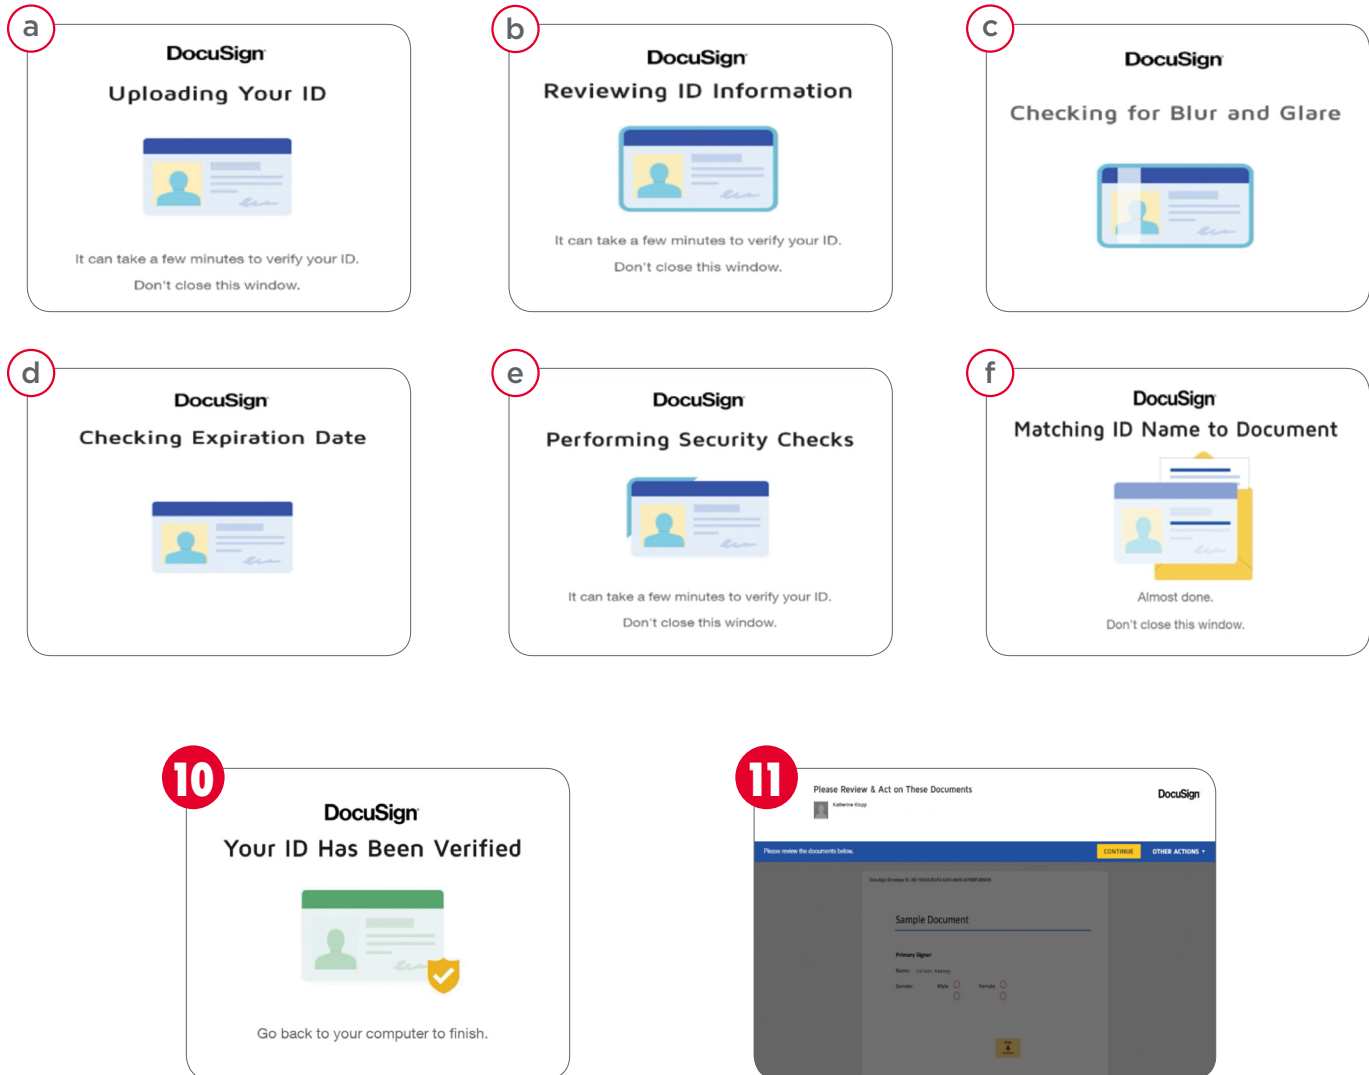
a

DocuSign

Uploading Your ID

It can take a few minutes to verify your ID.

Don't close this window.

b

DocuSign

Reviewing ID Information

It can take a few minutes to verify your ID.

Don't close this window.

c

DocuSign

Checking for Blur and Glare

d

DocuSign

Checking Expiration Date

e

DocuSign

Performing Security Checks

It can take a few minutes to verify your ID.

Don't close this window.

f

DocuSign

Matching ID Name to Document

Almost done.

Don't close this window.

10

DocuSign

Your ID Has Been Verified

Go back to your computer to finish.

11

Please Review & Act on These Documents

Katherine Klopp

DocuSign

Please review the documents below.

CONTINUE

OTHER ACTIONS ▾

DocuSign Envelope ID: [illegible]

Sample Document

Primary Signer

Name: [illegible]

Gender: Male Female